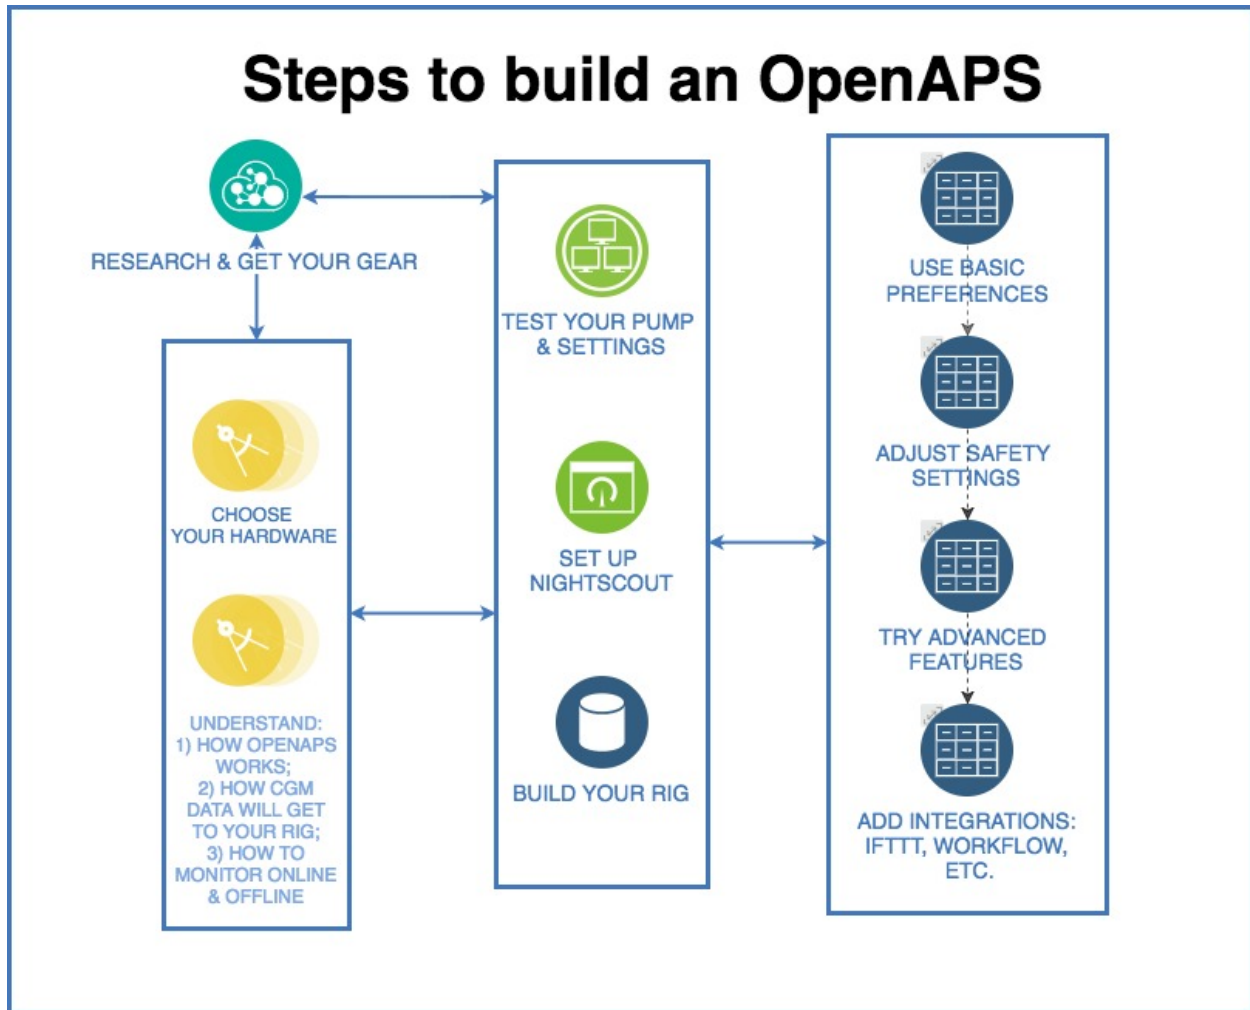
Steps to build an OpenAPS

RESEARCH & GET YOUR GEAR

CHOOSE YOUR HARDWARE

UNDERSTAND:
1) HOW OPENAPS WORKS;
2) HOW CGM DATA WILL GET TO YOUR RIG;
3) HOW TO MONITOR ONLINE & OFFLINE

TEST YOUR PUMP & SETTINGS

SET UP NIGHTSCOUT

BUILD YOUR RIG

USE BASIC PREFERENCES

ADJUST SAFETY SETTINGS

TRY ADVANCED FEATURES

ADD INTEGRATIONS: IFTTT, WORKFLOW, ETC.